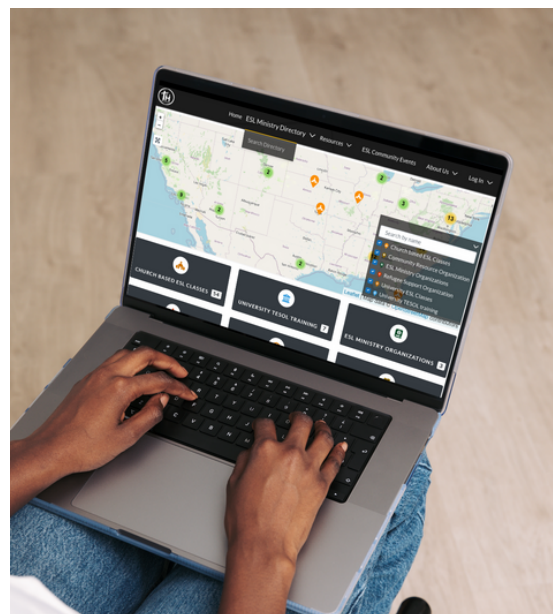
Home ESL Ministry Directory Resources ESL Community Events About Us Log In

Search Directory

Search by name

Church based ESL Classes
Community Resource Organization
ESL Ministry Organizations
Refugee Support Organization
University ESL Classes
University TESOL training

CHURCH BASED ESL CLASSES 14

UNIVERSITY TESOL TRAINING 7

ESL MINISTRY ORGANIZATIONS 2